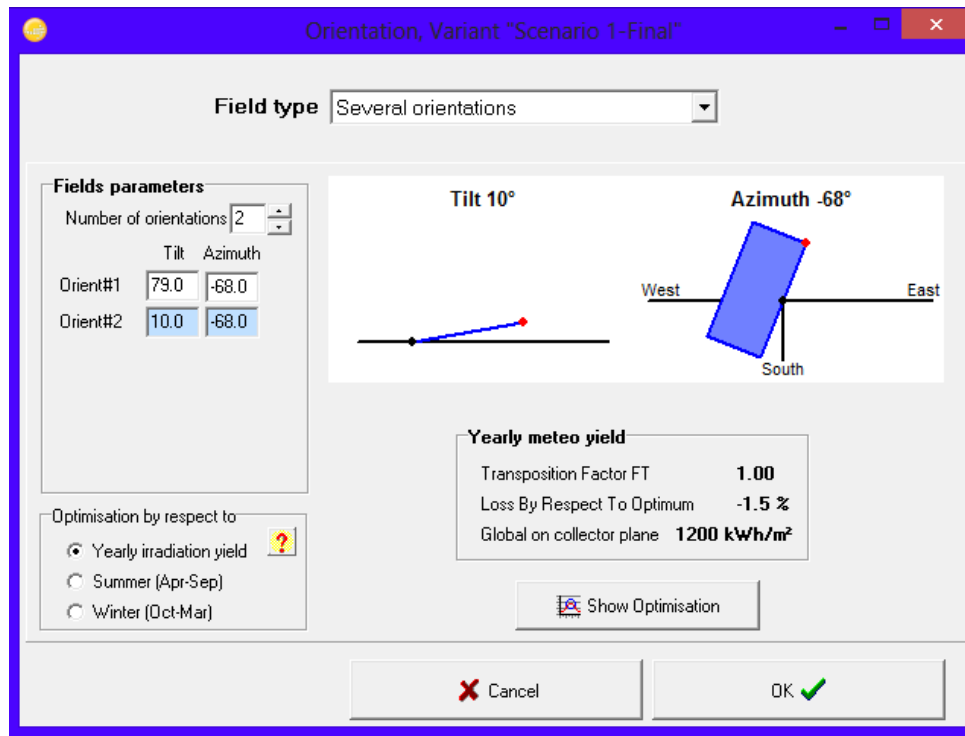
Orientation, Variant "Scenario 1-Final"

Field type Several orientations

Fields parameters
Number of orientations 2
Tilt Azimuth
Orient#1 79.0 -68.0
Orient#2 10.0 -68.0

Tilt 10°

Azimuth -68°
West East
South

Yearly meteo yield
Transposition Factor FT 1.00
Loss By Respect To Optimum -1.5 %
Global on collector plane 1200 kWh/m²

Optimisation by respect to
Yearly irradiation yield
Summer (Apr-Sep)
Winter (Oct-Mar)

?

Show Optimisation

Cancel

OK